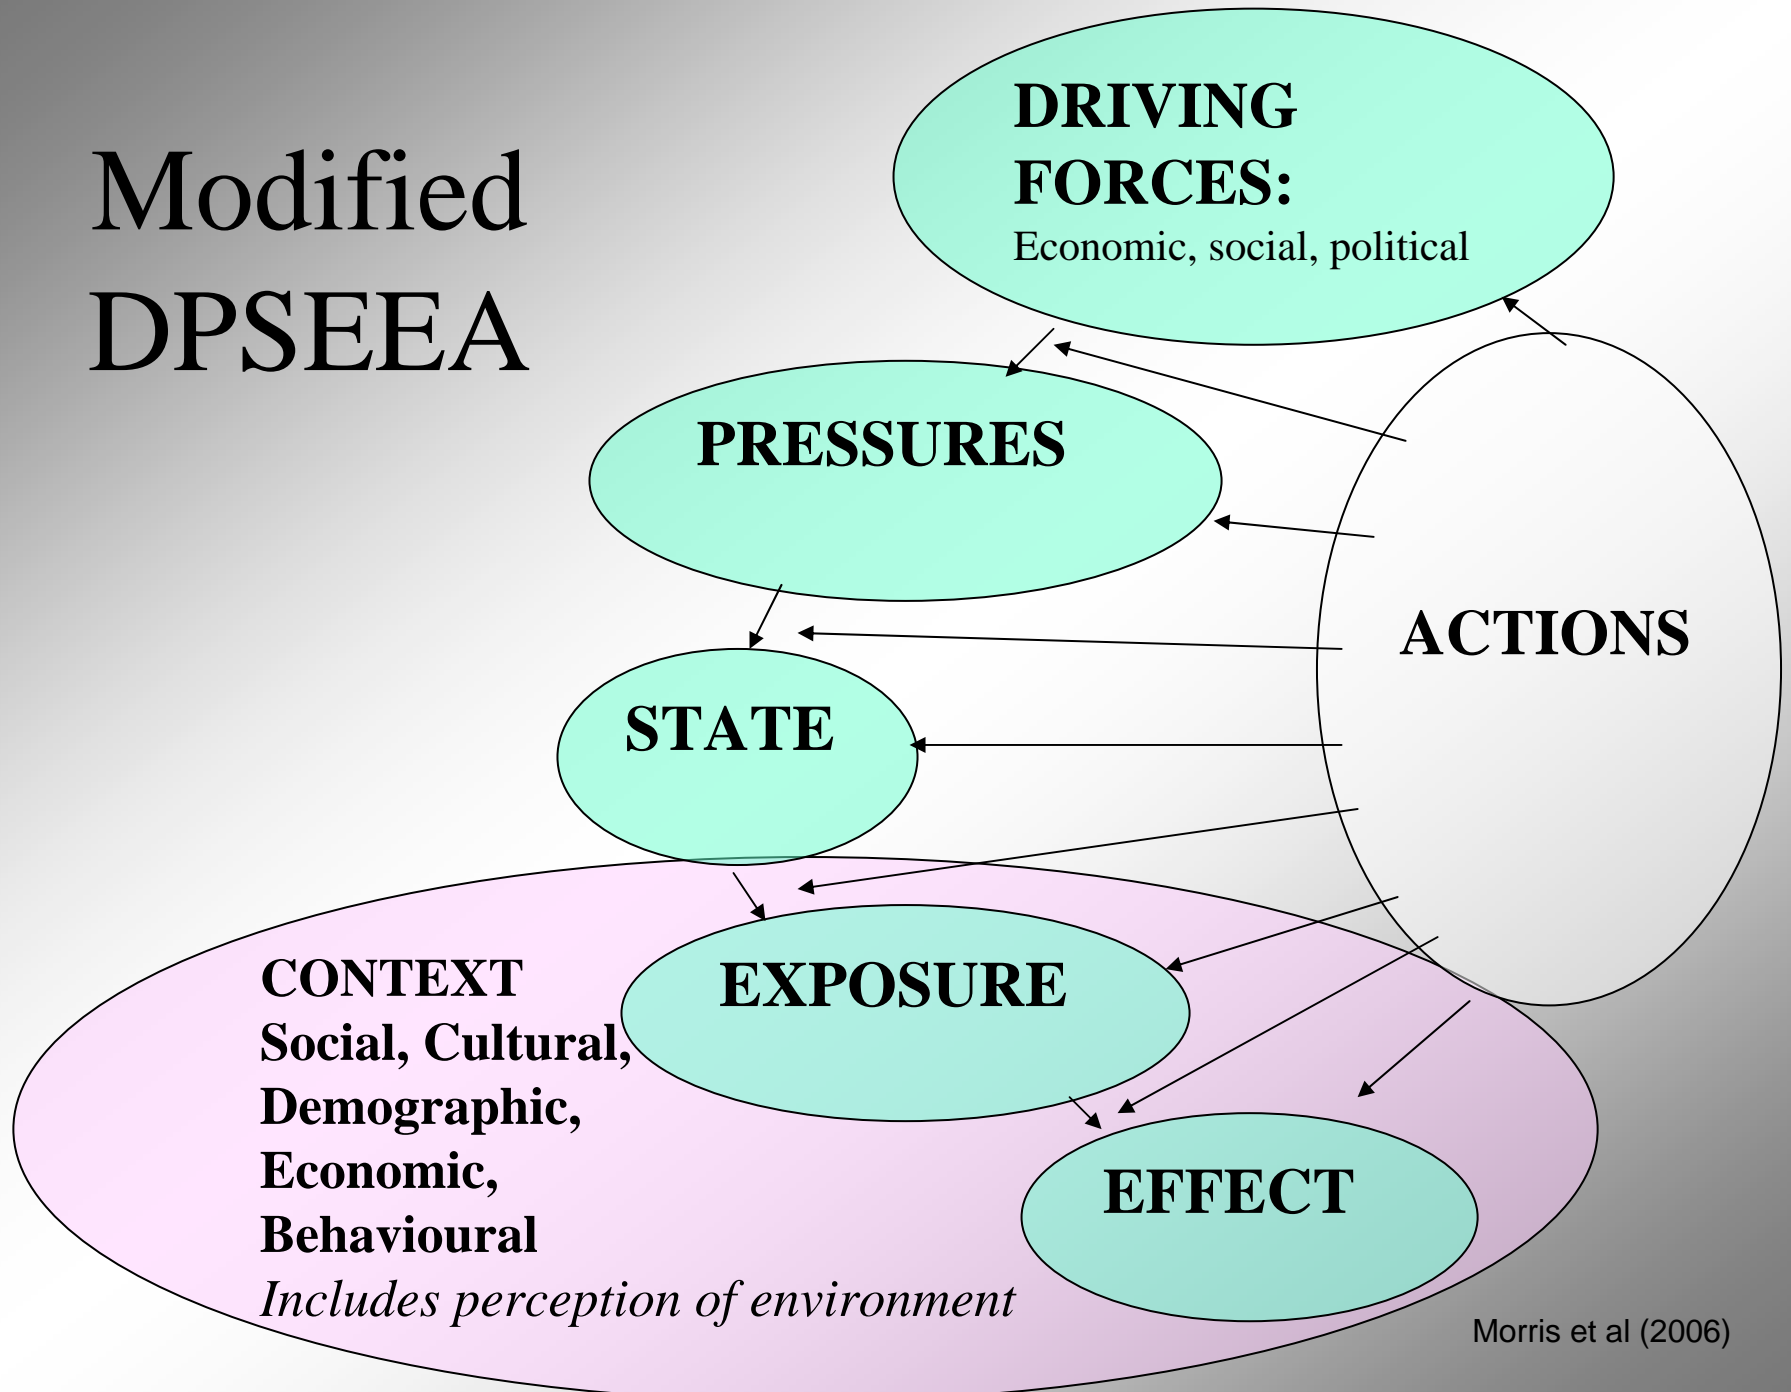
Modified DPSEEA

DRIVING FORCES:
Economic, social, political

PRESSURES

STATE

ACTIONS

EXPOSURE

EFFECT

CONTEXT
Social, Cultural, Demographic, Economic, Behavioural
*Includes perception of environment*

Morris et al (2006)